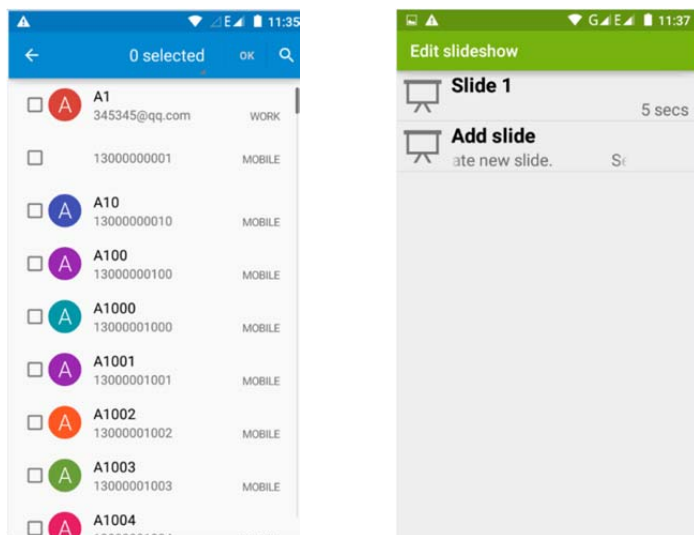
11:35

0 selected OK

A A1 345345@qq.com WORK

13000000001 MOBILE

A A10 13000000010 MOBILE

A A100 13000000100 MOBILE

A A1000 13000001000 MOBILE

A A1001 13000001001 MOBILE

A A1002 13000001002 MOBILE

A A1003 13000001003 MOBILE

A A1004

G E 11:37

Edit slideshow

Slide 1
5 secs

Add slide
ate new slide. S